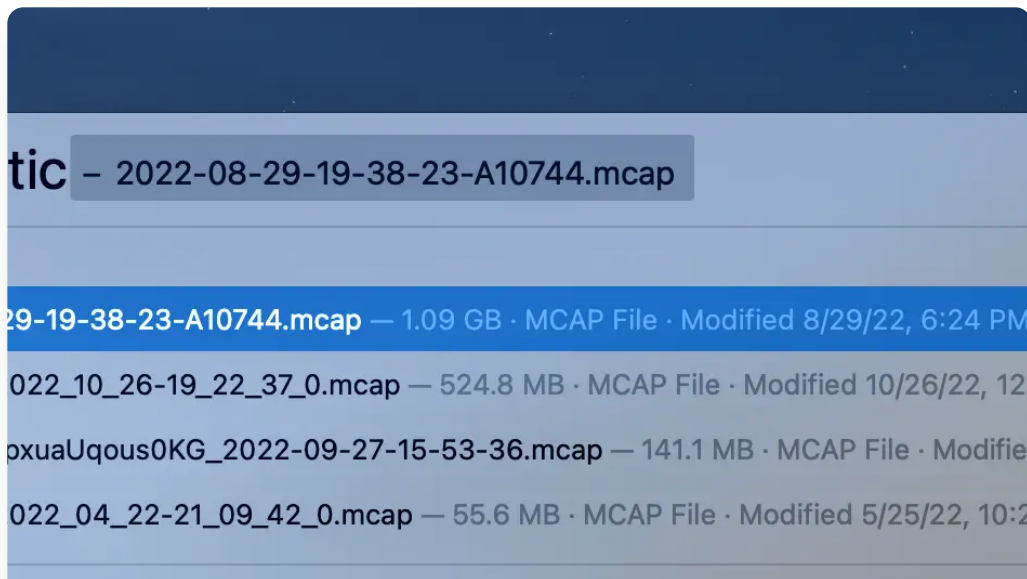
tic – 2022-08-29-19-38-23-A10744.mcap

29-19-38-23-A10744.mcap — 1.09 GB · MCAP File · Modified 8/29/22, 6:24 PM

022_10_26-19_22_37_0.mcap — 524.8 MB · MCAP File · Modified 10/26/22, 12

pxuaUqous0KG_2022-09-27-15-53-36.mcap — 141.1 MB · MCAP File · Modifie

022_04_22-21_09_42_0.mcap — 55.6 MB · MCAP File · Modified 5/25/22, 10: